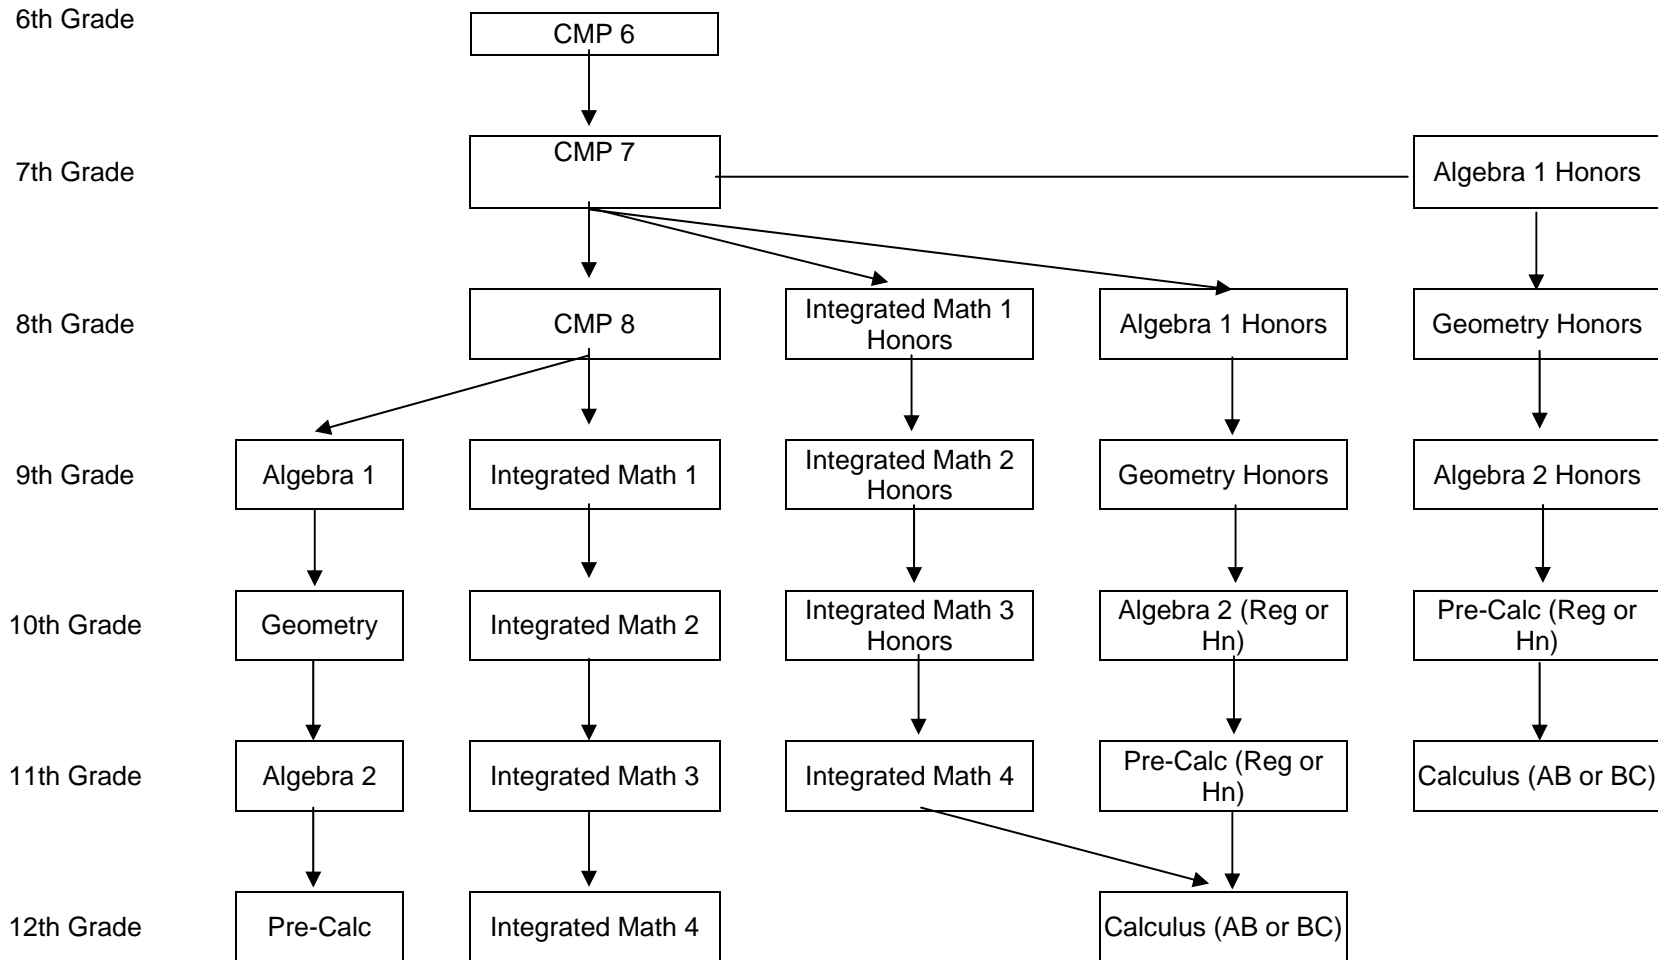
6th Grade
CMP 6

7th Grade
CMP 7
Algebra 1 Honors

8th Grade
CMP 8
Integrated Math 1 Honors
Algebra 1 Honors
Geometry Honors

9th Grade
Algebra 1
Integrated Math 1
Integrated Math 2 Honors
Geometry Honors
Algebra 2 Honors

10th Grade
Geometry
Integrated Math 2
Integrated Math 3 Honors
Algebra 2 (Reg or Hn)
Pre-Calc (Reg or Hn)

11th Grade
Algebra 2
Integrated Math 3
Integrated Math 4
Pre-Calc (Reg or Hn)
Calculus (AB or BC)

12th Grade
Pre-Calc
Integrated Math 4
Calculus (AB or BC)